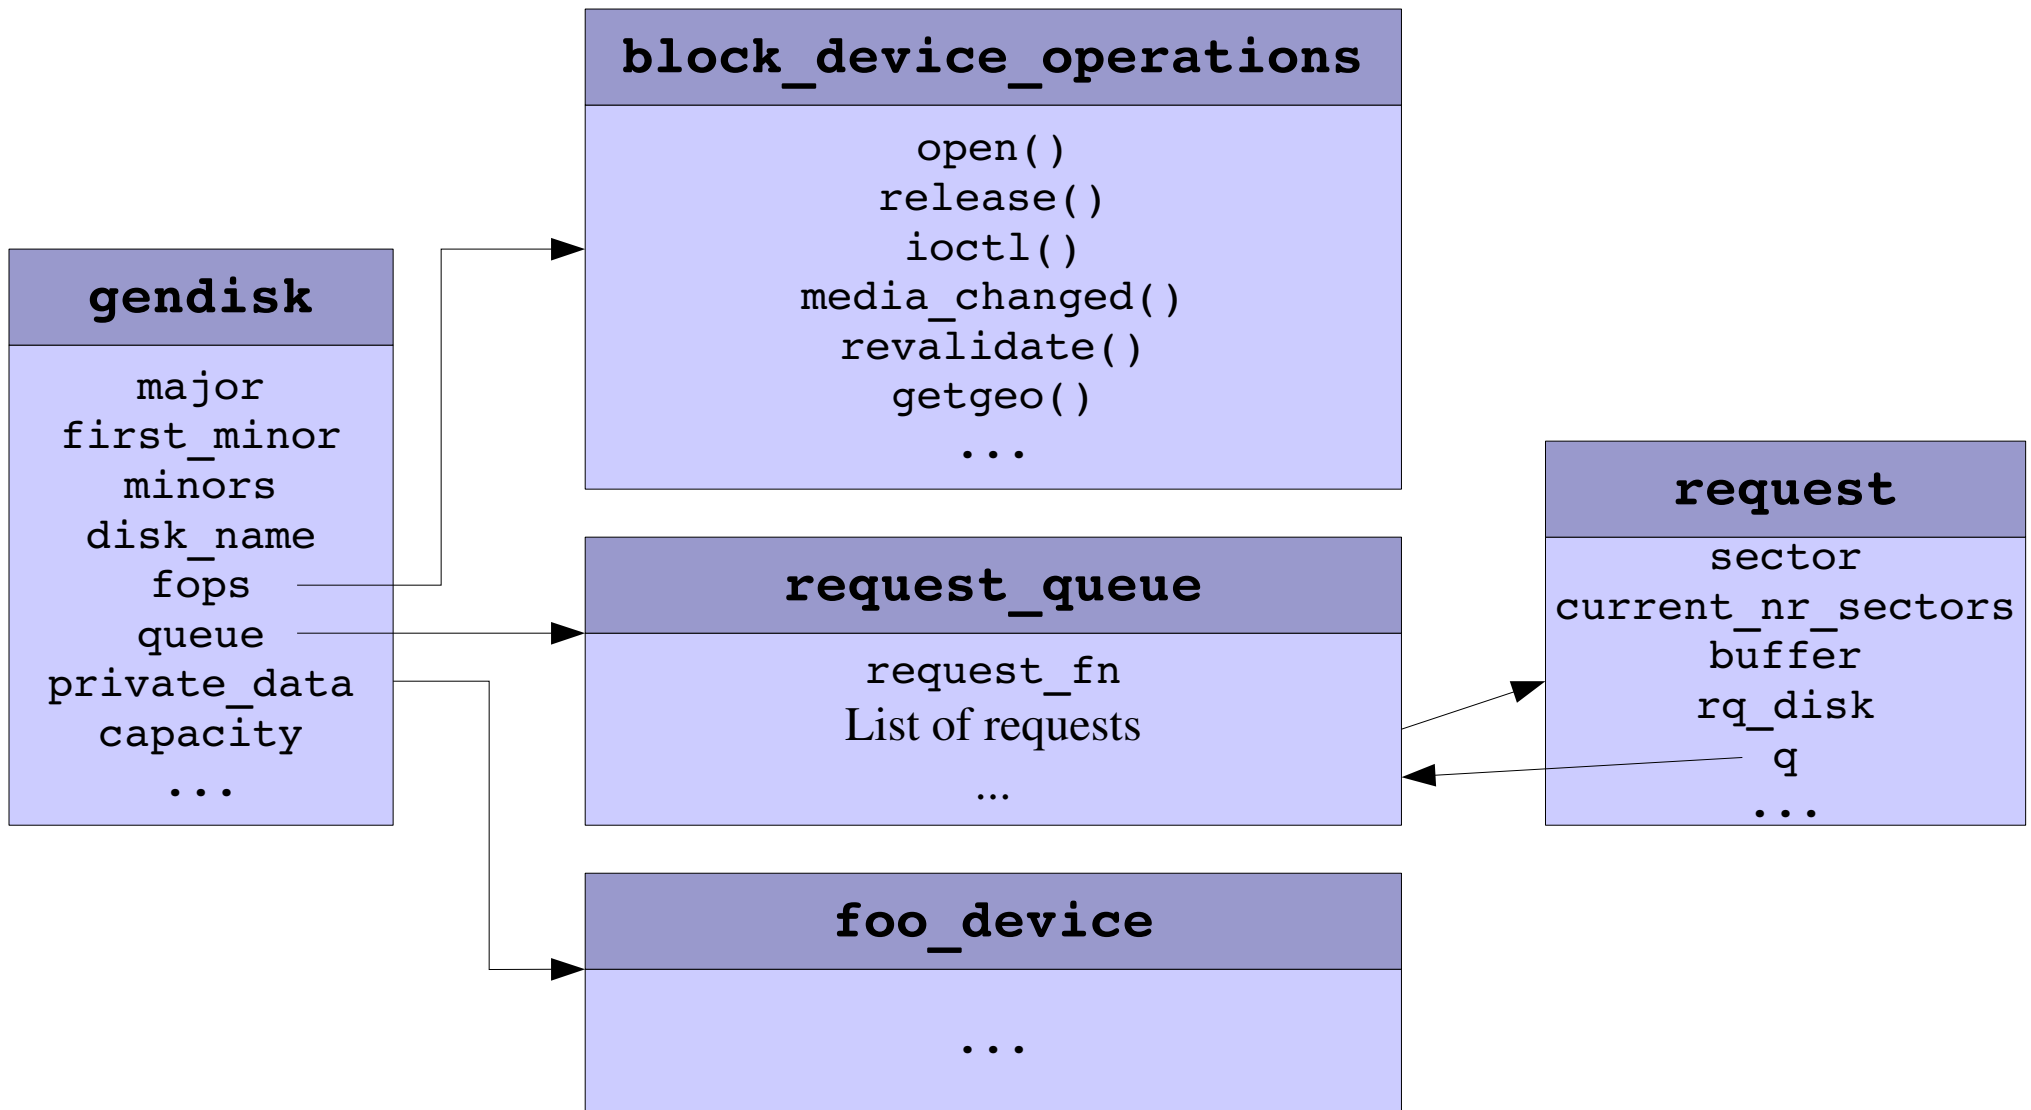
gendisk

major
first_minor
minors
disk_name
fops
queue
private_data
capacity
...

block_device_operations

open()
release()
ioctl()
media_changed()
revalidate()
getgeo()
...

request_queue

request_fn
List of requests
...

foo_device

...

request

sector
current_nr_sectors
buffer
rq_disk
q
...